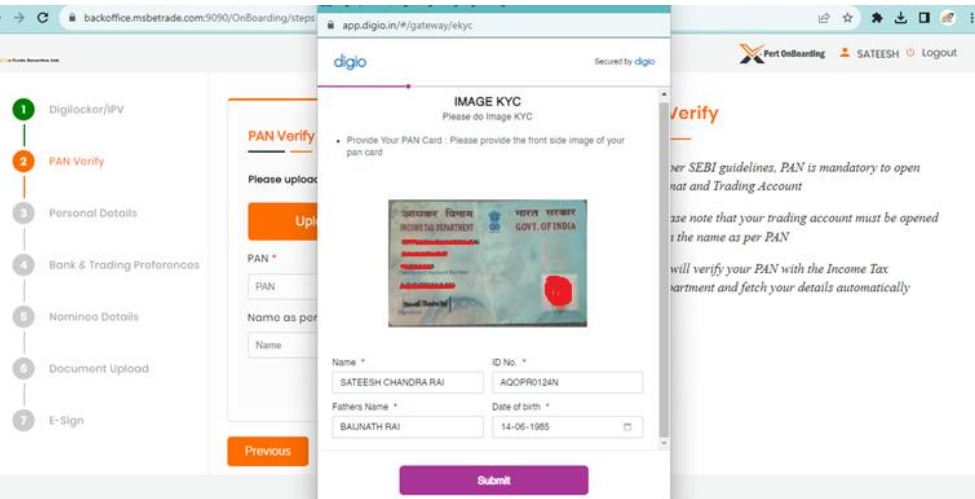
backoffice.msbetrade.com:9090/OnBoarding/steps

app.digio.in/#/gateway/ekyc

digio

Secured by digio

Pert OnBoarding SATEESH Logout

1 Digilocker/IPV

2 PAN Verify

3 Personal Details

4 Bank & Trading Preferences

5 Nominee Details

6 Document Upload

7 E-Sign

PAN Verify

Please uploa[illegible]

Upl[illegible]

PAN *

PAN

Name as per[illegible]

Name

Previous

IMAGE KYC

Please do Image KYC

• Provide Your PAN Card : Please provide the front side image of your pan card

आयकर विभाग भारत सरकार
INCOME TAX DEPARTMENT GOVT. OF INDIA

Name *

SATEESH CHANDRA RAI

ID No. *

AQOPR0124N

Fathers Name *

BAIJNATH RAI

Date of birth *

14-06-1965

Submit

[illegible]Verify

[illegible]per SEBI guidelines, PAN is mandatory to open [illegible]nat and Trading Account

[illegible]ase note that your trading account must be opened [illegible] the name as per PAN

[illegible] will verify your PAN with the Income Tax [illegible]partment and fetch your details automatically